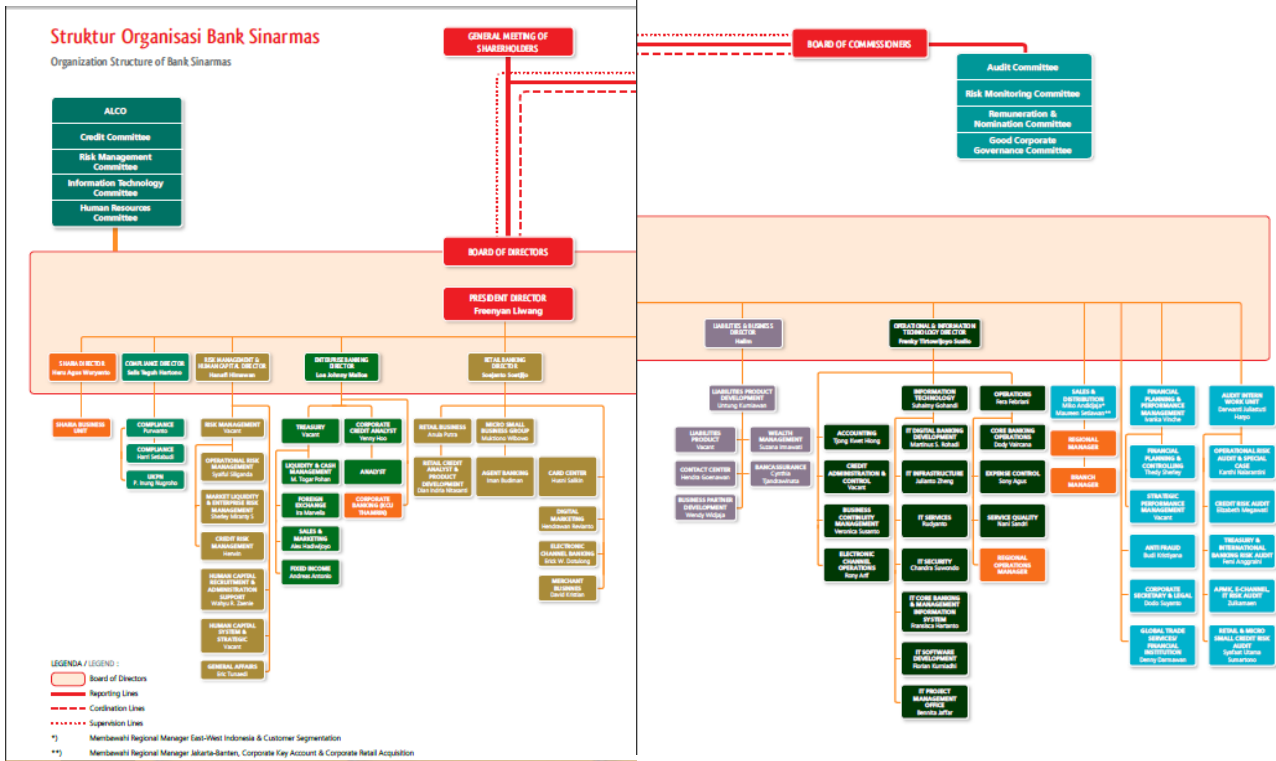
Struktur Organisasi Bank Sinarmas
Organization Structure of Bank Sinarmas

GENERAL MEETING OF SHAREHOLDERS

BOARD OF COMMISSIONERS

Audit Committee
Risk Monitoring Committee
Remuneration & Nomination Committee
Good Corporate Governance Committee

ALCO
Credit Committee
Risk Management Committee
Information Technology Committee
Human Resources Committee

BOARD OF DIRECTORS

PRESIDENT DIRECTOR
Freenyan Liwang

SHARIA DIRECTOR
Hara Agus Waryanto

COMPLIANCE DIRECTOR
Salis Tegoh Hartono

RISK MANAGEMENT & HUMAN CAPITAL DIRECTOR
Hanafi Himawan

ENTERPRISE BANKING DIRECTOR
Loa Johnny Mailoa

RETAIL BANKING DIRECTOR
Soejanto Soetjijo

LIABILITIES & BUSINESS DIRECTOR
Halim

OPERATIONAL & INFORMATION TECHNOLOGY DIRECTOR
Franky Tirtowidjojo Suslio

SHARIA BUSINESS UNIT

COMPLIANCE
Purwanto

COMPLIANCE
Hani Setiabudi

UKPN
F. Irong Nugroho

RISK MANAGEMENT
Vacant

OPERATIONAL RISK MANAGEMENT
Syaiful Siliganda

MARKET LIQUIDITY & ENTERPRISE RISK MANAGEMENT
Sherley Mirany S

CREDIT RISK MANAGEMENT
Herwin

HUMAN CAPITAL RECRUITMENT & ADMINISTRATION SUPPORT
Wahyu R. Zaenie

HUMAN CAPITAL SYSTEM & STRATEGIC
Vacant

GENERAL AFFAIRS
Eric Tunaedi

TREASURY
Vacant

LIQUIDITY & CASH MANAGEMENT
M. Togar Pohan

FOREIGN EXCHANGE
Ira Marvelia

SALES & MARKETING
Alex Hadiwijoyo

FIXED INCOME
Andreas Antonio

CORPORATE CREDIT ANALYST
Yenny Hoo

ANALYST

CORPORATE BANKING (ECO THAMRIN)

RETAIL BUSINESS
Amale Putra

RETAIL CREDIT ANALYST & PRODUCT DEVELOPMENT
Dian Indria Nirasanti

MICRO SMALL BUSINESS GROUP
Mukhtono Wibowo

AGENT BANKING
Iman Budiman

CARD CENTER
Hueni Salkin

DIGITAL MARKETING
Hendrawan Reviarto

ELECTRONIC CHANNEL BANKING
Erick W. Donalung

MERCHANT BUSINESS
David Kristian

LIABILITIES PRODUCT DEVELOPMENT
Untung Kurniawan

LIABILITIES PRODUCT
Vacant

CONTACT CENTER
Hendra Gunawan

BUSINESS PARTNER DEVELOPMENT
Wendy Widjaja

WEALTH MANAGEMENT
Suzana Irmawati

BANCASSURANCE
Cynthia Tjandrawinata

ACCOUNTING
Tjong Kwet Hiong

CREDIT ADMINISTRATION & CONTROL
Vacant

BUSINESS CONTINUITY MANAGEMENT
Veronica Susanto

ELECTRONIC CHANNEL OPERATIONS
Rony Arif

INFORMATION TECHNOLOGY
Suhaimy Gohandi

IT DIGITAL BANKING DEVELOPMENT
Martinus S. Rohadi

IT INFRASTRUCTURE
Julianto Zheng

IT SERVICES
Rudyanto

IT SECURITY
Chandra Sawendo

IT CORE BANKING & MANAGEMENT INFORMATION SYSTEM
Fransisca Harianto

IT SOFTWARE DEVELOPMENT
Florian Kurniadhi

IT PROJECT MANAGEMENT OFFICE
Benvita Jaffar

OPERATIONS
Fera Febriani

CORE BANKING OPERATIONS
Dody Vaircana

EXPENSE CONTROL
Sony Agus

SERVICE QUALITY
Nani Sandil

REGIONAL OPERATIONS MANAGER

SALES & DISTRIBUTION
Miko Andidjaja* Maureen Setiawan**

REGIONAL MANAGER

BRANCH MANAGER

FINANCIAL PLANNING & PERFORMANCE MANAGEMENT
Ivanka Vinche

FINANCIAL PLANNING & CONTROLLING
Thedy Sherley

STRATEGIC PERFORMANCE MANAGEMENT
Vacant

ANTI FRAUD
Budi Kristiyana

CORPORATE SECRETARY & LEGAL
Dodo Suyanto

GLOBAL TRADE SERVICES/ FINANCIAL INSTITUTION
Denny Darmawan

AUDIT INTERN WORK UNIT
Darwanti Julianti Hayo

OPERATIONAL RISK AUDIT & SPECIAL CASE
Kanthi Naiaranthi

CREDIT RISK AUDIT
Elizabeth Megawati

TREASURY & INTERNATIONAL BANKING RISK AUDIT
Femi Anggraini

APMK, E-CHANNEL, IT RISK AUDIT
Zulkarnaen

RETAIL & MICRO SMALL CREDIT RISK AUDIT
Syafaat Utama Sumartono

LEGENDA / LEGEND :
Board of Directors
Reporting Lines
Cordination Lines
Supervision Lines
*) Membawahi Regional Menager East-West Indonesia & Customer Segmentation
**) Membawahi Regional Menager Jakarta-Banten, Corporate Key Account & Corporate Retail Acquisition